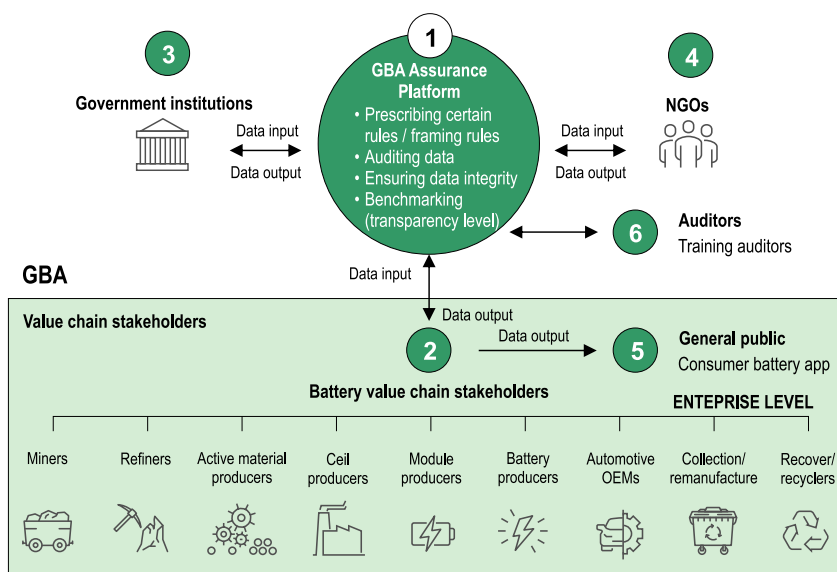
1

GBA Assurance Platform

• Prescribing certain rules / framing rules
• Auditing data
• Ensuring data integrity
• Benchmarking (transparency level)

3

Government institutions

Data input

Data output

4

NGOs

Data input

Data output

6

Auditors

Training auditors

GBA

Data input

Data output

Value chain stakeholders

2

Data output

5

General public

Consumer battery app

Battery value chain stakeholders

ENTEPRISE LEVEL

Miners

Refiners

Active material producers

Ceil producers

Module producers

Battery producers

Automotive OEMs

Collection/ remanufacture

Recover/ recyclers